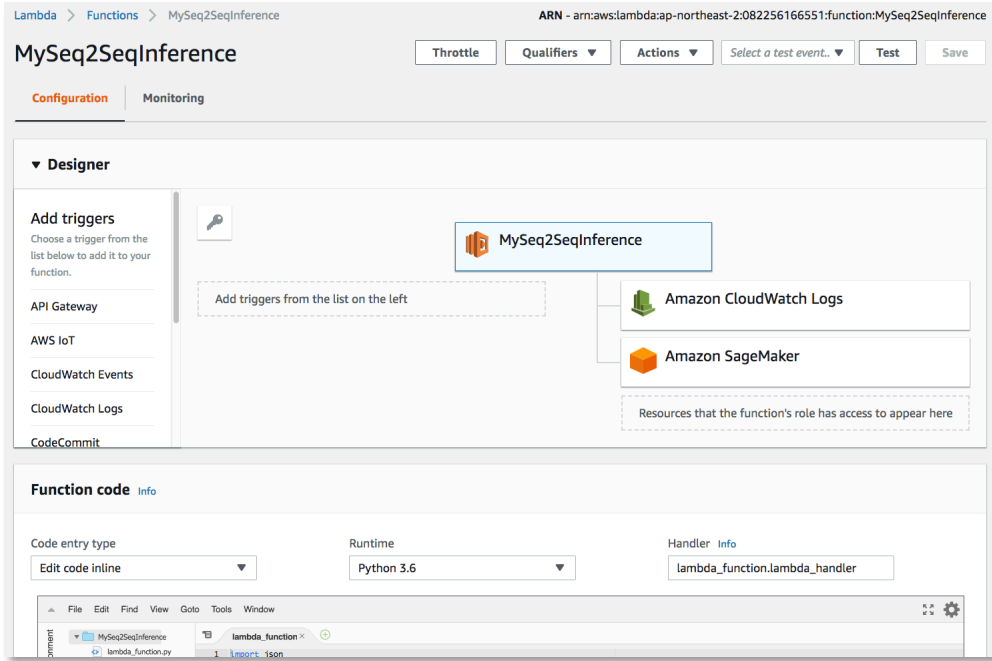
Lambda > Functions > MySeq2SeqInference

ARN - arn:aws:lambda:ap-northeast-2:082256166551:function:MySeq2SeqInference

MySeq2SeqInference

Throttle | Qualifiers ▼ | Actions ▼ | Select a test event.. ▼ | Test | Save

Configuration | Monitoring

▼ Designer

Add triggers
Choose a trigger from the list below to add it to your function.

API Gateway
AWS IoT
CloudWatch Events
CloudWatch Logs
CodeCommit

MySeq2SeqInference

Add triggers from the list on the left

Amazon CloudWatch Logs

Amazon SageMaker

Resources that the function's role has access to appear here

Function code Info

Code entry type
Edit code inline

Runtime
Python 3.6

Handler Info
lambda_function.lambda_handler

File Edit Find View Goto Tools Window

onment
MySeq2SeqInference
lambda_function.py

lambda_function ×

1 import json